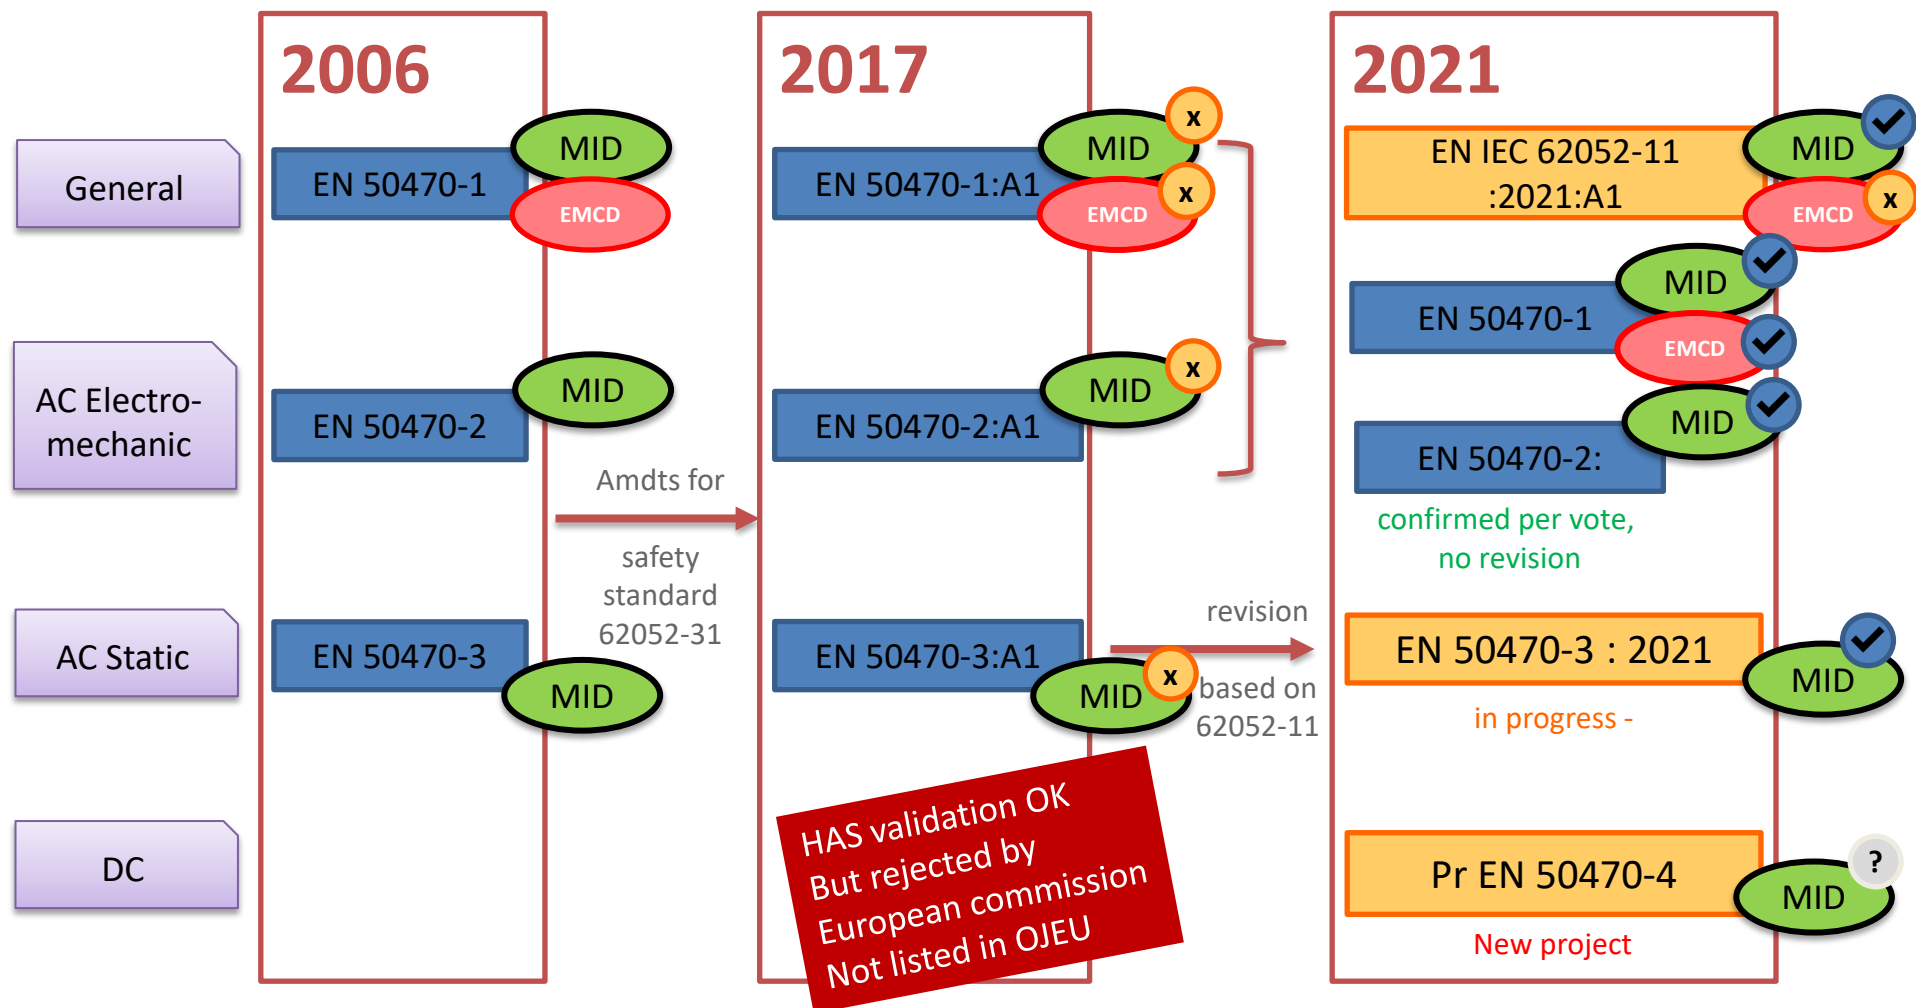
2006

2017

2021

General

AC Electro-mechanic

AC Static

DC

EN 50470-1
MID
EMCD

EN 50470-2
MID

EN 50470-3
MID

Amdts for
safety standard 62052-31

EN 50470-1:A1
MID x
EMCD x

EN 50470-2:A1
MID x

EN 50470-3:A1
MID x

HAS validation OK
But rejected by
European commission
Not listed in OJEU

revision
based on 62052-11

EN IEC 62052-11 :2021:A1
MID
EMCD x

EN 50470-1
MID
EMCD

EN 50470-2:
MID

confirmed per vote, no revision

EN 50470-3 : 2021
MID

in progress -

Pr EN 50470-4
MID ?

New project